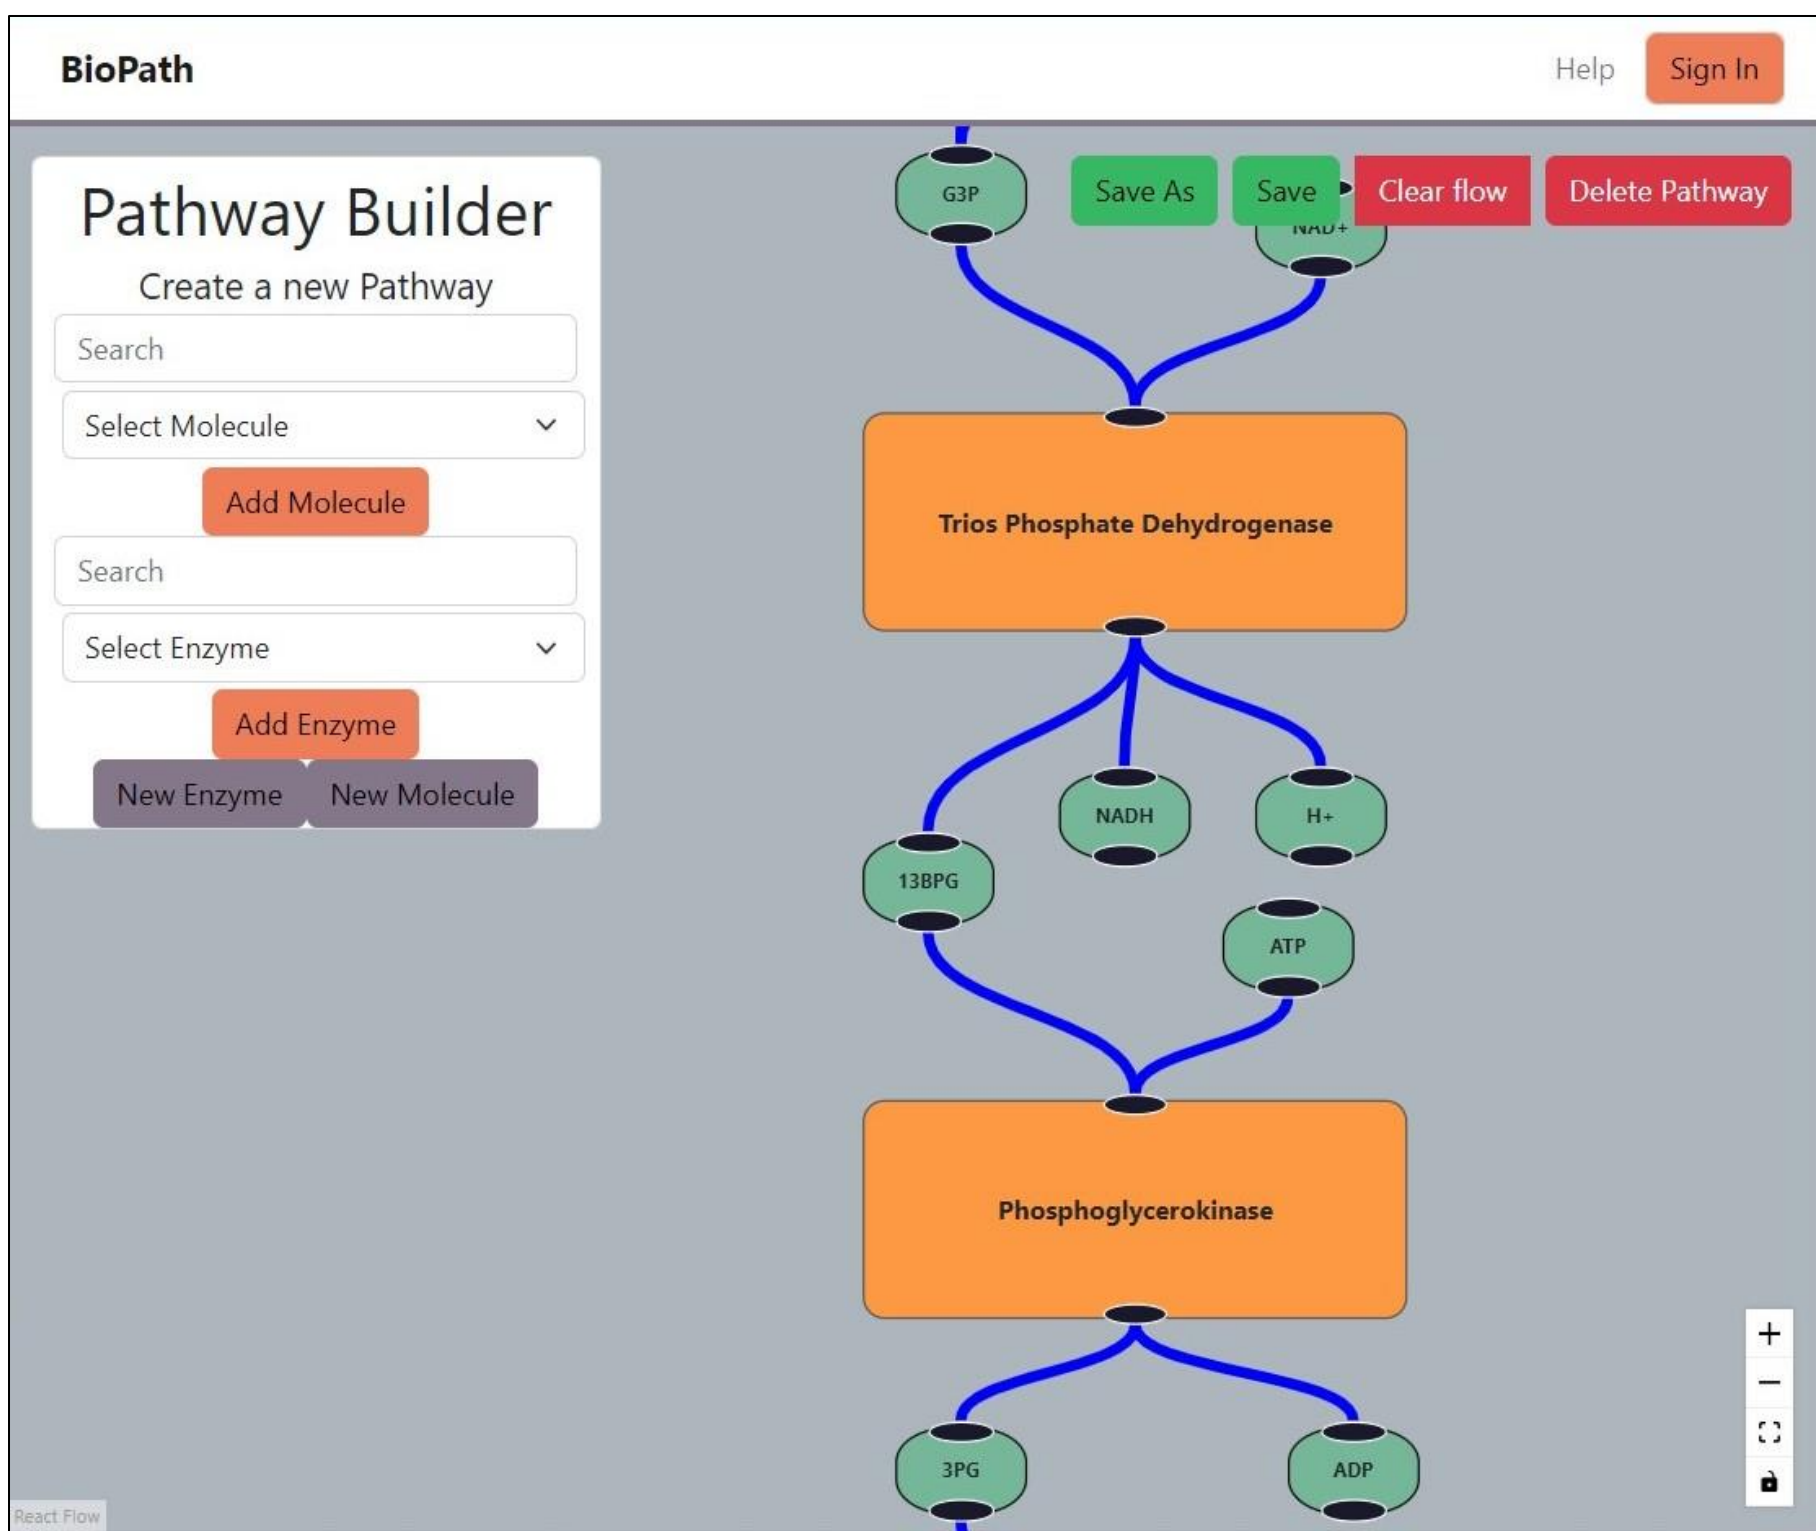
BioPath

Help

Sign In

Pathway Builder

Create a new Pathway

Search

Select Molecule

Add Molecule

Search

Select Enzyme

Add Enzyme

New Enzyme

New Molecule

Save As

Save

Clear flow

Delete Pathway

G3P

NAD+

Trios Phosphate Dehydrogenase

NADH

H+

13BPG

ATP

Phosphoglycerokinase

3PG

ADP

+

−

React Flow